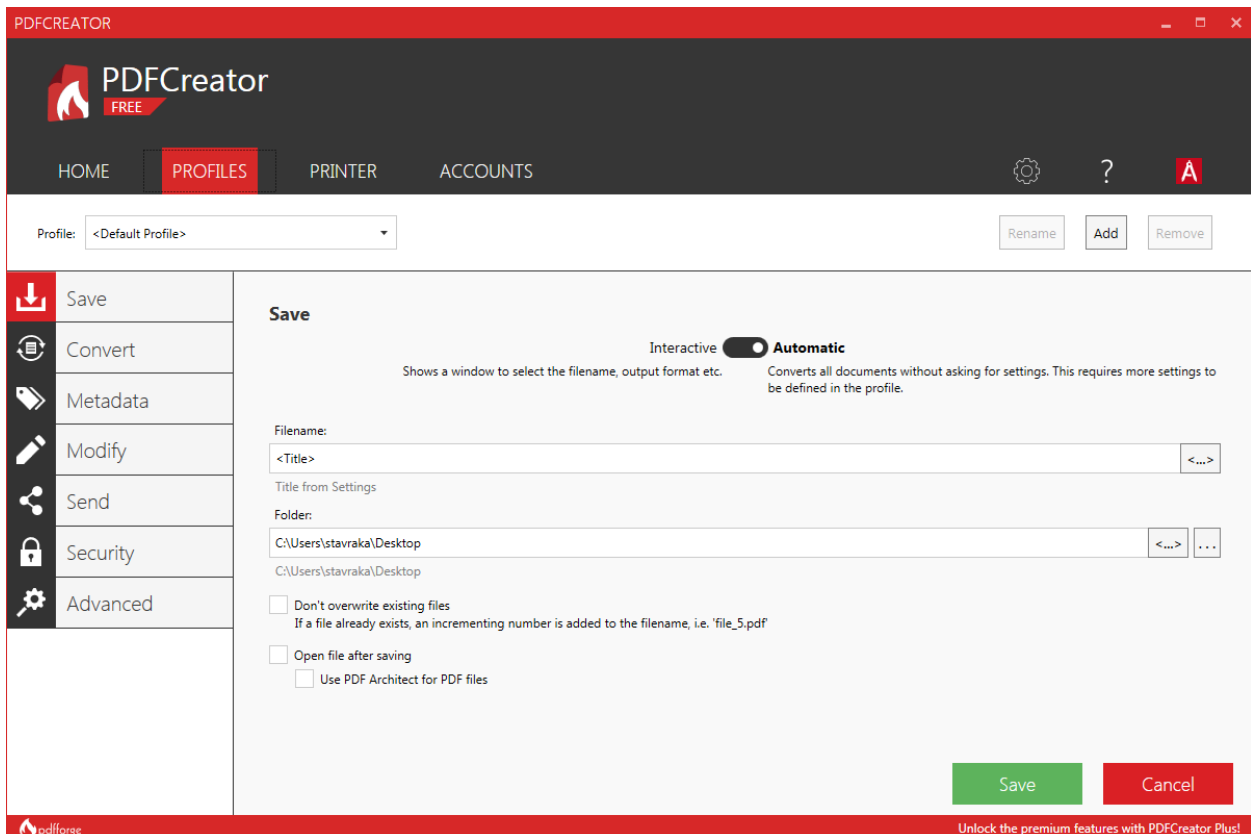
PDFCREATOR

PDFCreator
FREE

HOME PROFILES PRINTER ACCOUNTS ? A

Profile: <Default Profile>

Rename Add Remove

Save
Convert
Metadata
Modify
Send
Security
Advanced

Save

Interactive Automatic

Shows a window to select the filename, output format etc.

Converts all documents without asking for settings. This requires more settings to be defined in the profile.

Filename:
<Title>
<...>
Title from Settings

Folder:
C:\Users\stavraka\Desktop
<...> ...
C:\Users\stavraka\Desktop

Don't overwrite existing files
If a file already exists, an incrementing number is added to the filename, i.e. 'file_5.pdf'

Open file after saving
Use PDF Architect for PDF files

Save Cancel

pdfforge
Unlock the premium features with PDFCreator Plus!